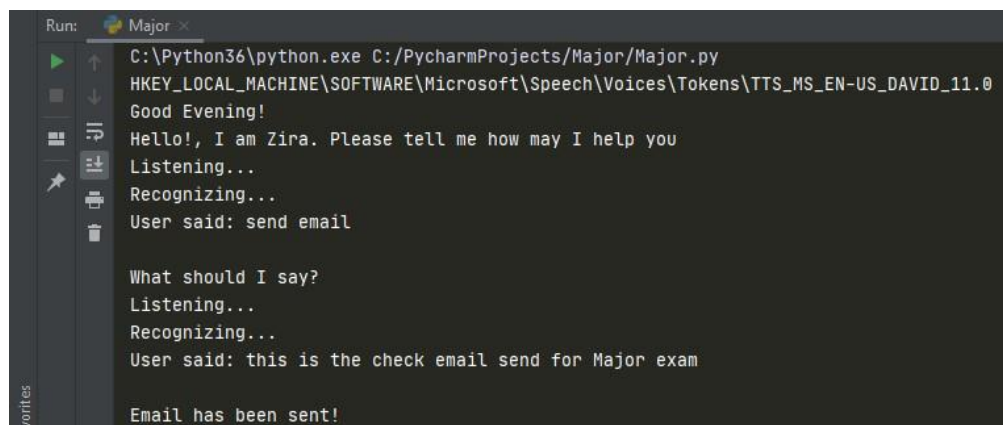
Run: Major ×

C:\Python36\python.exe C:/PycharmProjects/Major/Major.py
HKEY_LOCAL_MACHINE\SOFTWARE\Microsoft\Speech\Voices\Tokens\TTS_MS_EN-US_DAVID_11.0
Good Evening!
Hello!, I am Zira. Please tell me how may I help you
Listening...
Recognizing...
User said: send email

What should I say?
Listening...
Recognizing...
User said: this is the check email send for Major exam

Email has been sent!

orites